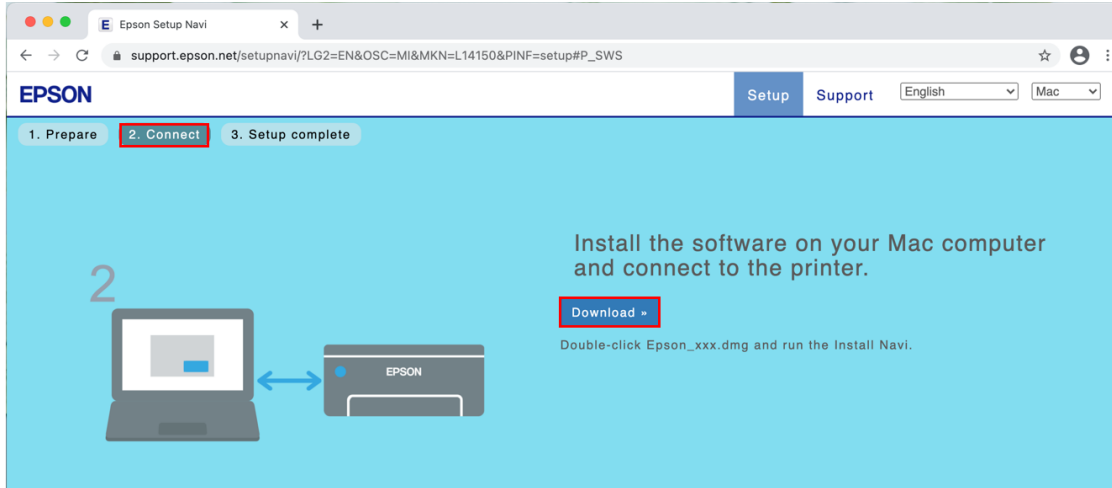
E Epson Setup Navi ×
+
support.epson.net/setupnavi/?LG2=EN&OSC=MI&MKN=L14150&PINF=setup#P_SWS

EPSON

Setup Support English Mac

1. Prepare 2. Connect 3. Setup complete

2

EPSON

Install the software on your Mac computer and connect to the printer.

Download »

Double-click Epson_xxx.dmg and run the Install Navi.